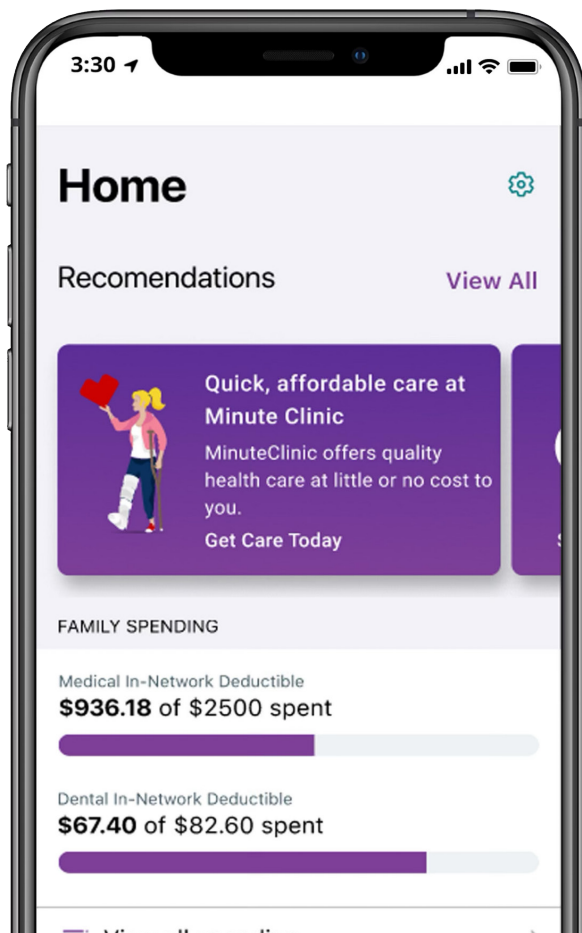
3:30

Home

Recomendations

View All

Quick, affordable care at Minute Clinic

MinuteClinic offers quality health care at little or no cost to you.

Get Care Today

FAMILY SPENDING

Medical In-Network Deductible

**$936.18** of $2500 spent

Dental In-Network Deductible

**$67.40** of $82.60 spent

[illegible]